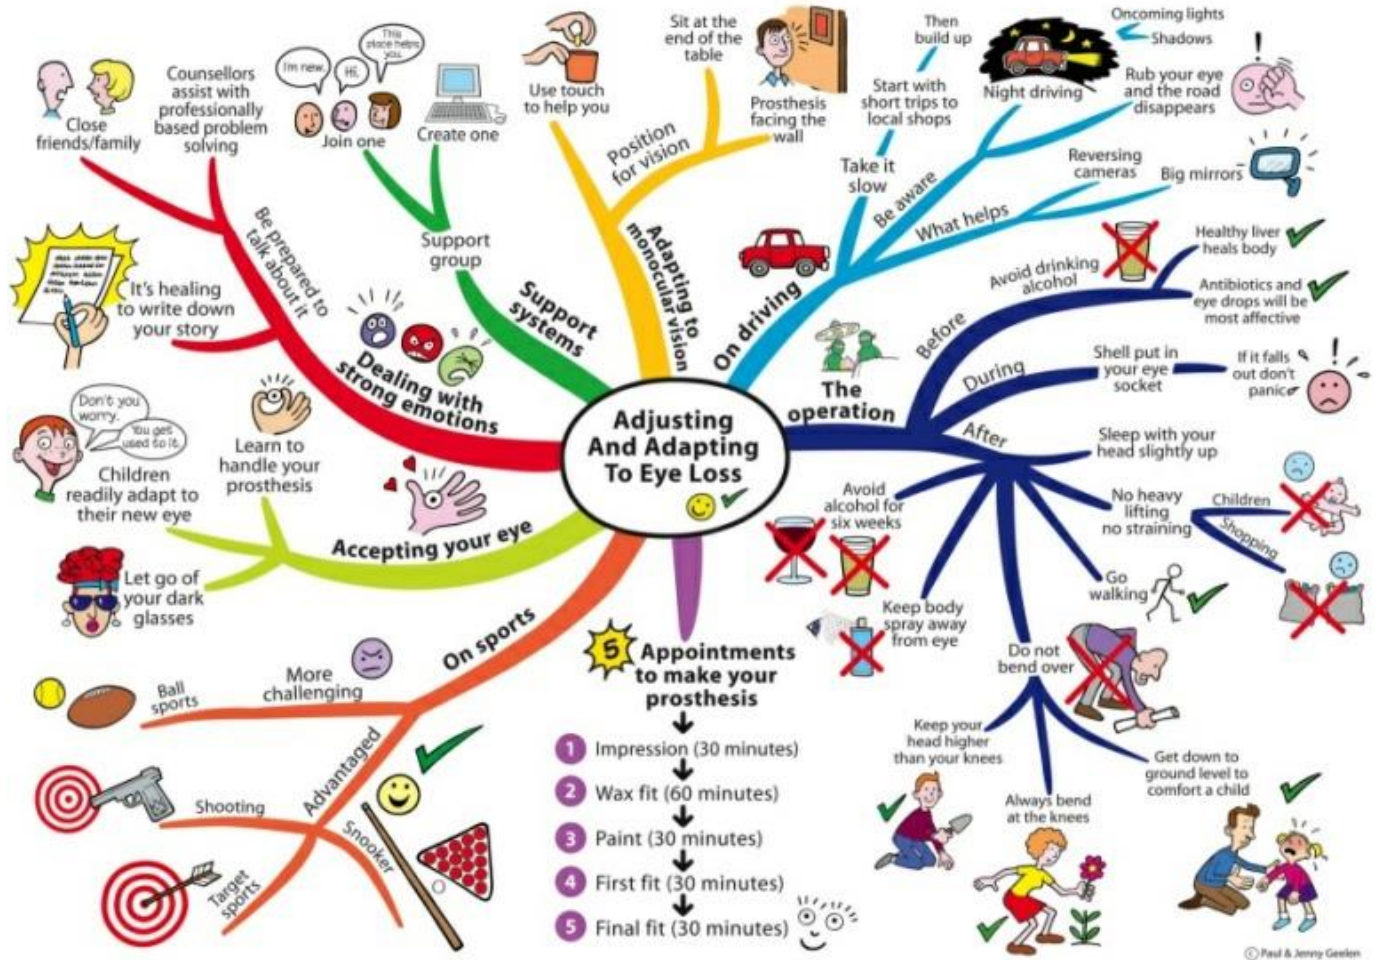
Adjusting And Adapting To Eye Loss

Dealing with strong emotions
Be prepared to talk about it
Close friends/family
Counsellors assist with professionally based problem solving
It's healing to write down your story

Support systems
Support group
I'm new
Hi
This place helps you
Join one
Create one

Adapting to monocular vision
Position for vision
Use touch to help you
Sit at the end of the table
Prosthesis facing the wall

On driving
Take it slow
Be aware
Start with short trips to local shops
Then build up
Night driving
Oncoming lights
Shadows
Rub your eye and the road disappears
What helps
Reversing cameras
Big mirrors

The operation
Before
Avoid drinking alcohol
Healthy liver heals body
Antibiotics and eye drops will be most affective
During
Shell put in your eye socket
If it falls out don't panic
After
Sleep with your head slightly up
No heavy lifting no straining
Children
Shopping
Go walking
Avoid alcohol for six weeks
Keep body spray away from eye
Do not bend over
Keep your head higher than your knees
Always bend at the knees
Get down to ground level to comfort a child

Accepting your eye
Don't you worry.
You get used to it.
Children readily adapt to their new eye
Learn to handle your prosthesis
Let go of your dark glasses

On sports
More challenging
Ball sports
Advantaged
Shooting
Snooker
Target sports

5 Appointments to make your prosthesis
1 Impression (30 minutes)
2 Wax fit (60 minutes)
3 Paint (30 minutes)
4 First fit (30 minutes)
5 Final fit (30 minutes)

© Paul & Jenny Geelen